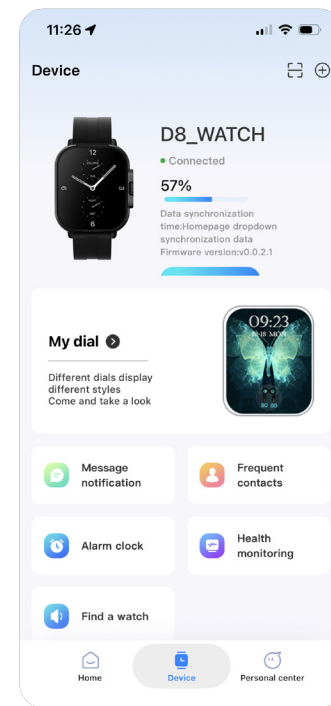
11:26

Device

D8_WATCH
Connected
57%
Data synchronization time:Homepage dropdown synchronization data
Firmware version:v0.0.2.1

My dial
Different dials display different styles
Come and take a look

09:23

Message notification
Frequent contacts
Alarm clock
Health monitoring
Find a watch

Home
Device
Personal center